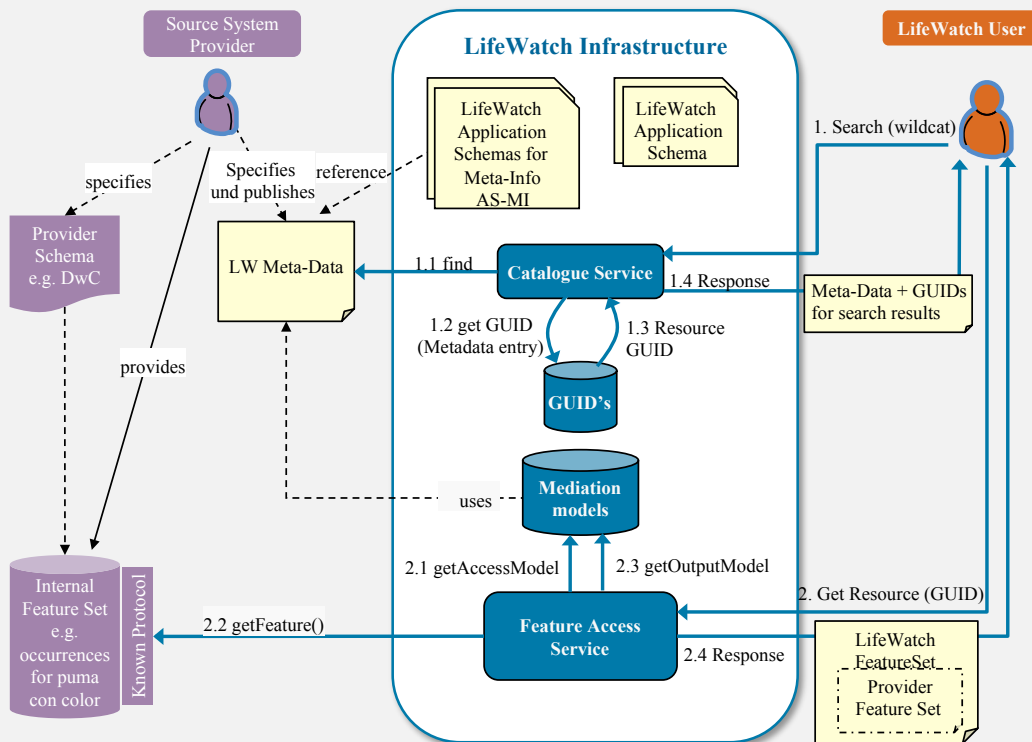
Source System Provider

LifeWatch Infrastructure

LifeWatch User

LifeWatch Application Schemas for Meta-Info AS-MI

LifeWatch Application Schema

1. Search (wildcat)

specifies

Specifies und publishes

reference

Provider Schema e.g. DwC

LW Meta-Data

1.1 find

Catalogue Service

1.4 Response

Meta-Data + GUIDs for search results

provides

1.2 get GUID (Metadata entry)

1.3 Resource GUID

GUID's

uses

Mediation models

2.1 getAccessModel

2.3 getOutputModel

Internal Feature Set e.g. occurrences for puma con color

Known Protocol

2.2 getFeature()

Feature Access Service

2. Get Resource (GUID)

2.4 Response

LifeWatch FeatureSet

Provider Feature Set